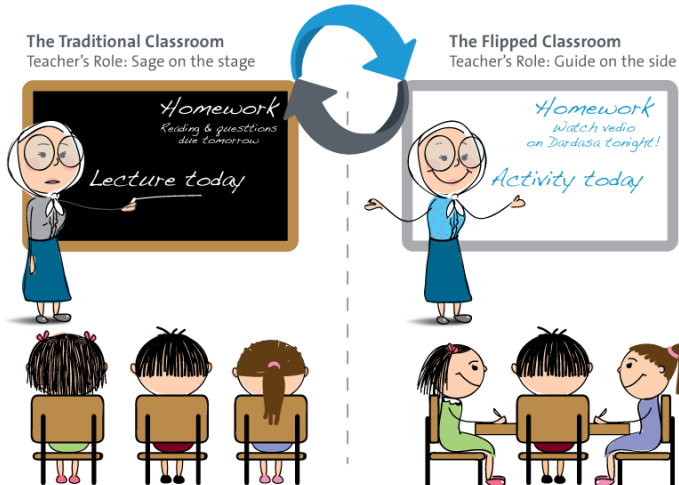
The Traditional Classroom
Teacher's Role: Sage on the stage

Homework
Reading & questtions due tomorrow

Lecture today

The Flipped Classroom
Teacher's Role: Guide on the side

Homework
Watch vedio on Dardasa tonight!

Activity today